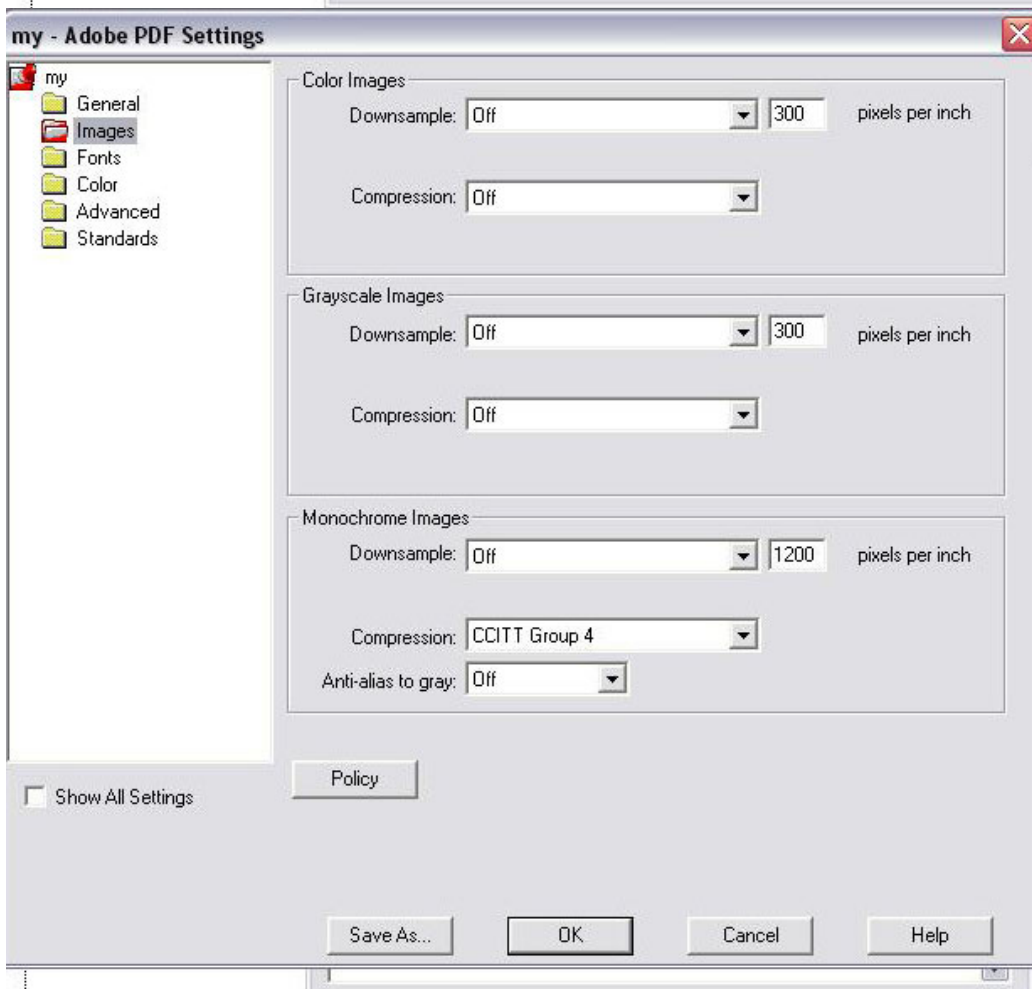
my - Adobe PDF Settings

my
General
Images
Fonts
Color
Advanced
Standards

Color Images
Downsample: Off 300 pixels per inch
Compression: Off

Grayscale Images
Downsample: Off 300 pixels per inch
Compression: Off

Monochrome Images
Downsample: Off 1200 pixels per inch
Compression: CCITT Group 4
Anti-alias to gray: Off

Show All Settings

Policy

Save As... OK Cancel Help